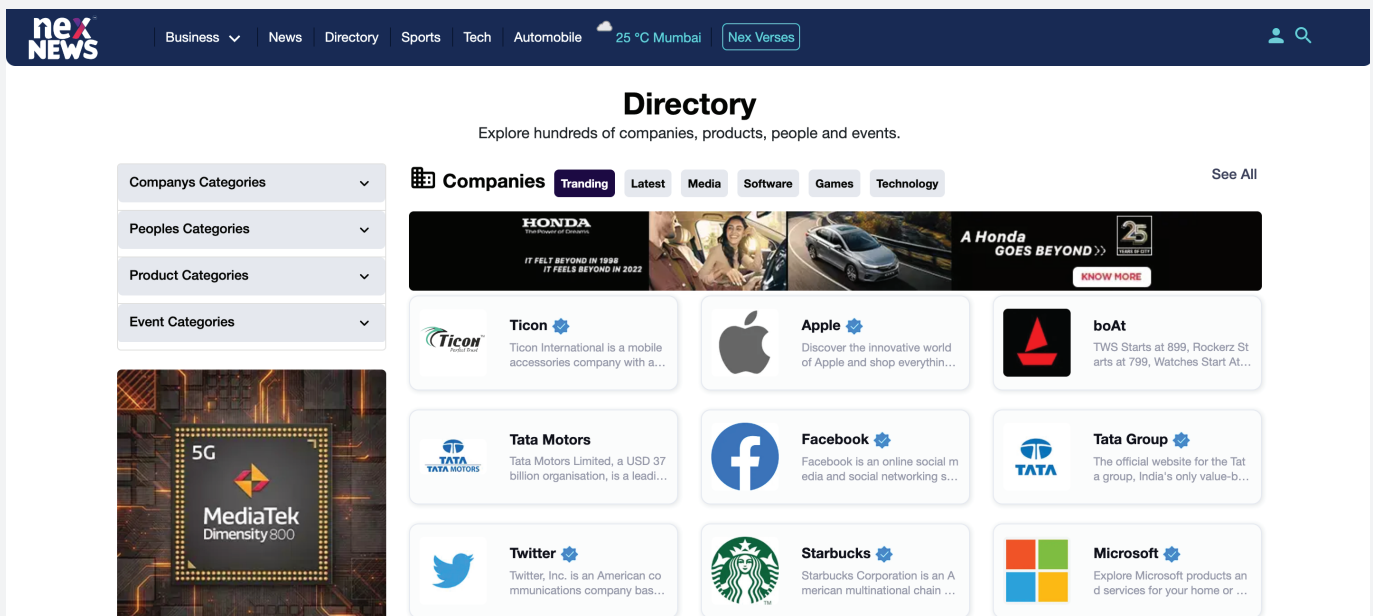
nex NEWS

Business News Directory Sports Tech Automobile 25 °C Mumbai Nex Verses

Directory

Explore hundreds of companies, products, people and events.

Companys Categories

Peoples Categories

Product Categories

Event Categories

5G
MediaTek
Dimensity 800

Companies Tranding Latest Media Software Games Technology

See All

HONDA
The Power of Dreams
IT FELT BEYOND IN 1998
IT FEELS BEYOND IN 2022
A Honda GOES BEYOND
25 YEARS OF CITY
KNOW MORE

Ticon
Ticon International is a mobile accessories company with a...

Apple
Discover the innovative world of Apple and shop everythin...

boAt
TWS Starts at 899, Rockerz Starts at 799, Watches Start At...

Tata Motors
Tata Motors Limited, a USD 37 billion organisation, is a leadi...

Facebook
Facebook is an online social media and social networking s...

Tata Group
The official website for the Tata group, India's only value-b...

Twitter
Twitter, Inc. is an American communications company bas...

Starbucks
Starbucks Corporation is an American multinational chain ...

Microsoft
Explore Microsoft products and services for your home or ...